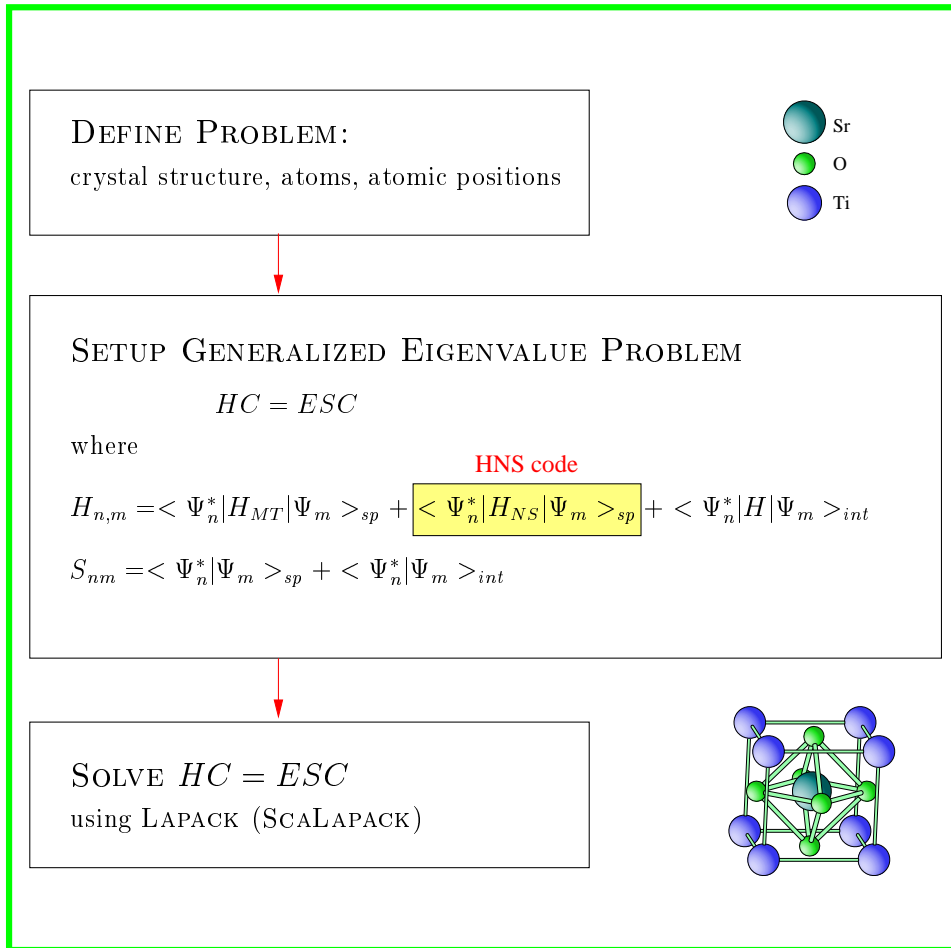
Define Problem:
crystal structure, atoms, atomic positions

Sr
O
Ti

Setup Generalized Eigenvalue Problem

$HC = ESC$

where

HNS code

$H_{n,m} =< \Psi_n^*|H_{MT}|\Psi_m >_{sp} + < \Psi_n^*|H_{NS}|\Psi_m >_{sp} + < \Psi_n^*|H|\Psi_m >_{int}$

$S_{nm} =< \Psi_n^*|\Psi_m >_{sp} + < \Psi_n^*|\Psi_m >_{int}$

Solve $HC = ESC$
using Lapack (ScaLapack)